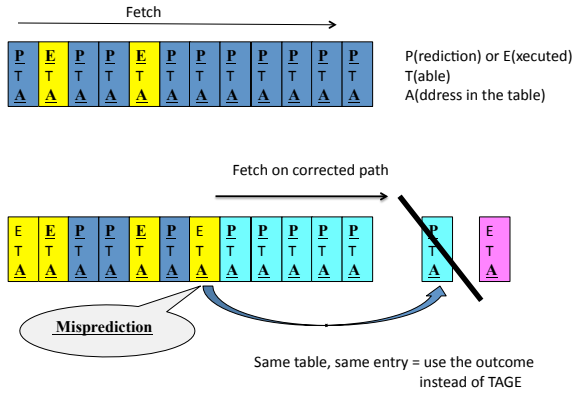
Fetch

| P T A | E T A | P T A | P T A | E T A | P T A | P T A | P T A | P T A | P T A | P T A | P T A |
|---|---|---|---|---|---|---|---|---|---|---|---|

P(rediction) or E(xecuted)
T(able)
A(ddress in the table)

Fetch on corrected path

| E T A | E T A | P T A | P T A | E T A | P T A | E T A | P T A | P T A | P T A | P T A | P T A |
|---|---|---|---|---|---|---|---|---|---|---|---|

P T A

E T A

Misprediction

Same table, same entry = use the outcome instead of TAGE